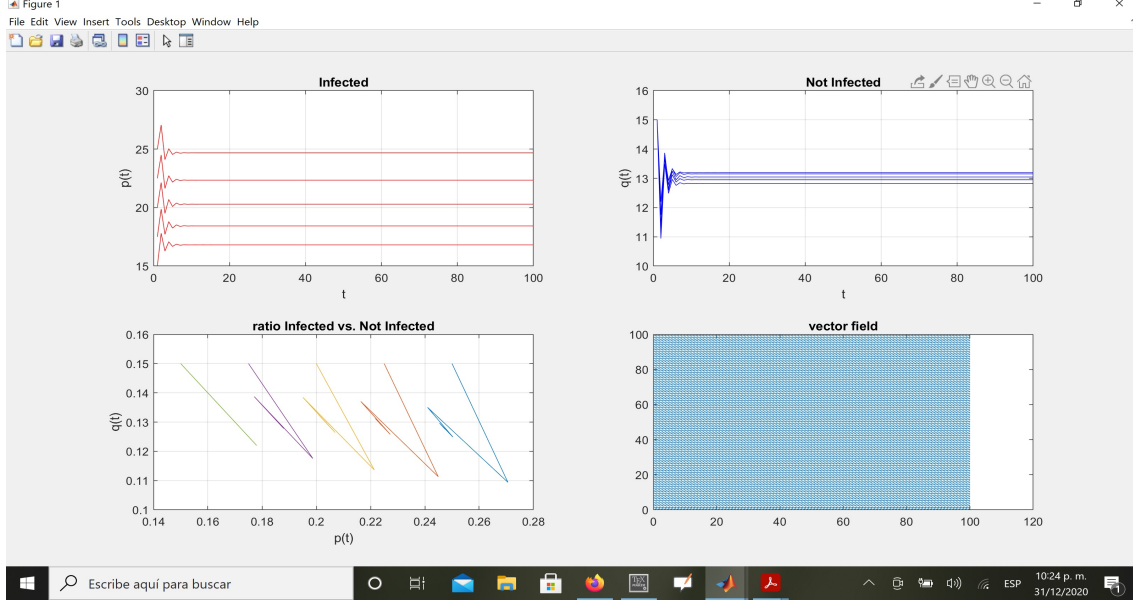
Figure 1

File Edit View Insert Tools Desktop Window Help

Infected

p(t)

30
25
20
15

0 20 40 60 80 100

t

Not Infected

q(t)

16
15
14
13
12
11
10

0 20 40 60 80 100

t

ratio Infected vs. Not Infected

q(t)

0.16
0.15
0.14
0.13
0.12
0.11
0.1

0.14 0.16 0.18 0.2 0.22 0.24 0.26 0.28

p(t)

vector field

100
80
60
40
20
0

0 20 40 60 80 100 120

Escribe aquí para buscar

ESP

10:24 p. m.
31/12/2020